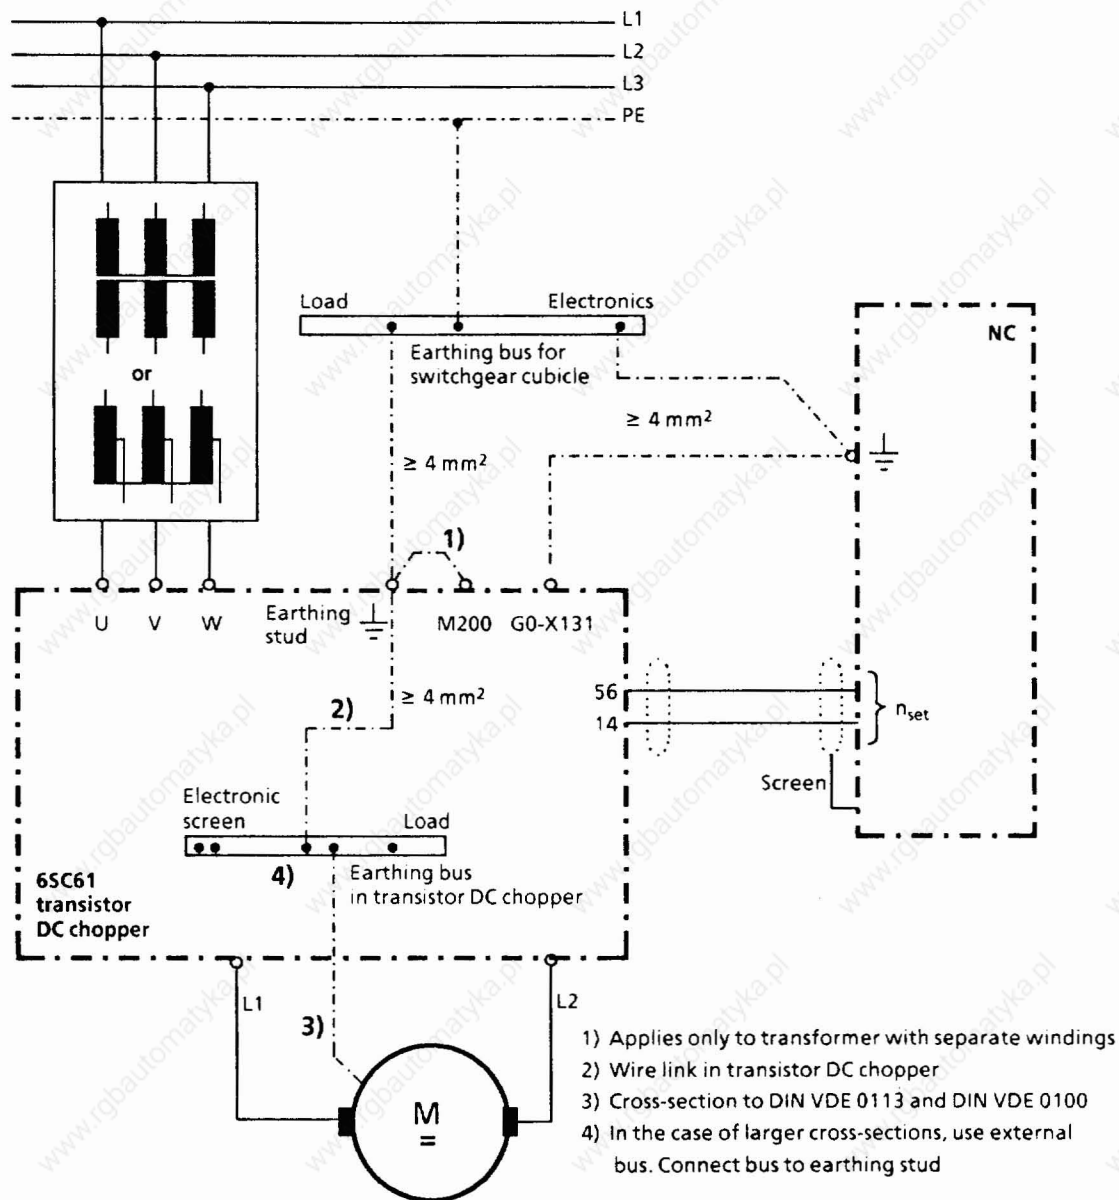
L1
L2
L3
PE

or

Load
Electronics
Earthing bus for switchgear cubicle

NC

≥ 4 mm²
≥ 4 mm²

1)

U V W
Earthing stud
M200 G0-X131

≥ 4 mm²
2)

56
14
$n_{set}$

Screen

Electronic screen
Load
4)
Earthing bus in transistor DC chopper

6SC61 transistor DC chopper

L1
L2
3)

M
=

1) Applies only to transformer with separate windings
2) Wire link in transistor DC chopper
3) Cross-section to DIN VDE 0113 and DIN VDE 0100
4) In the case of larger cross-sections, use external bus. Connect bus to earthing stud

www.rgbautomatyka.pl